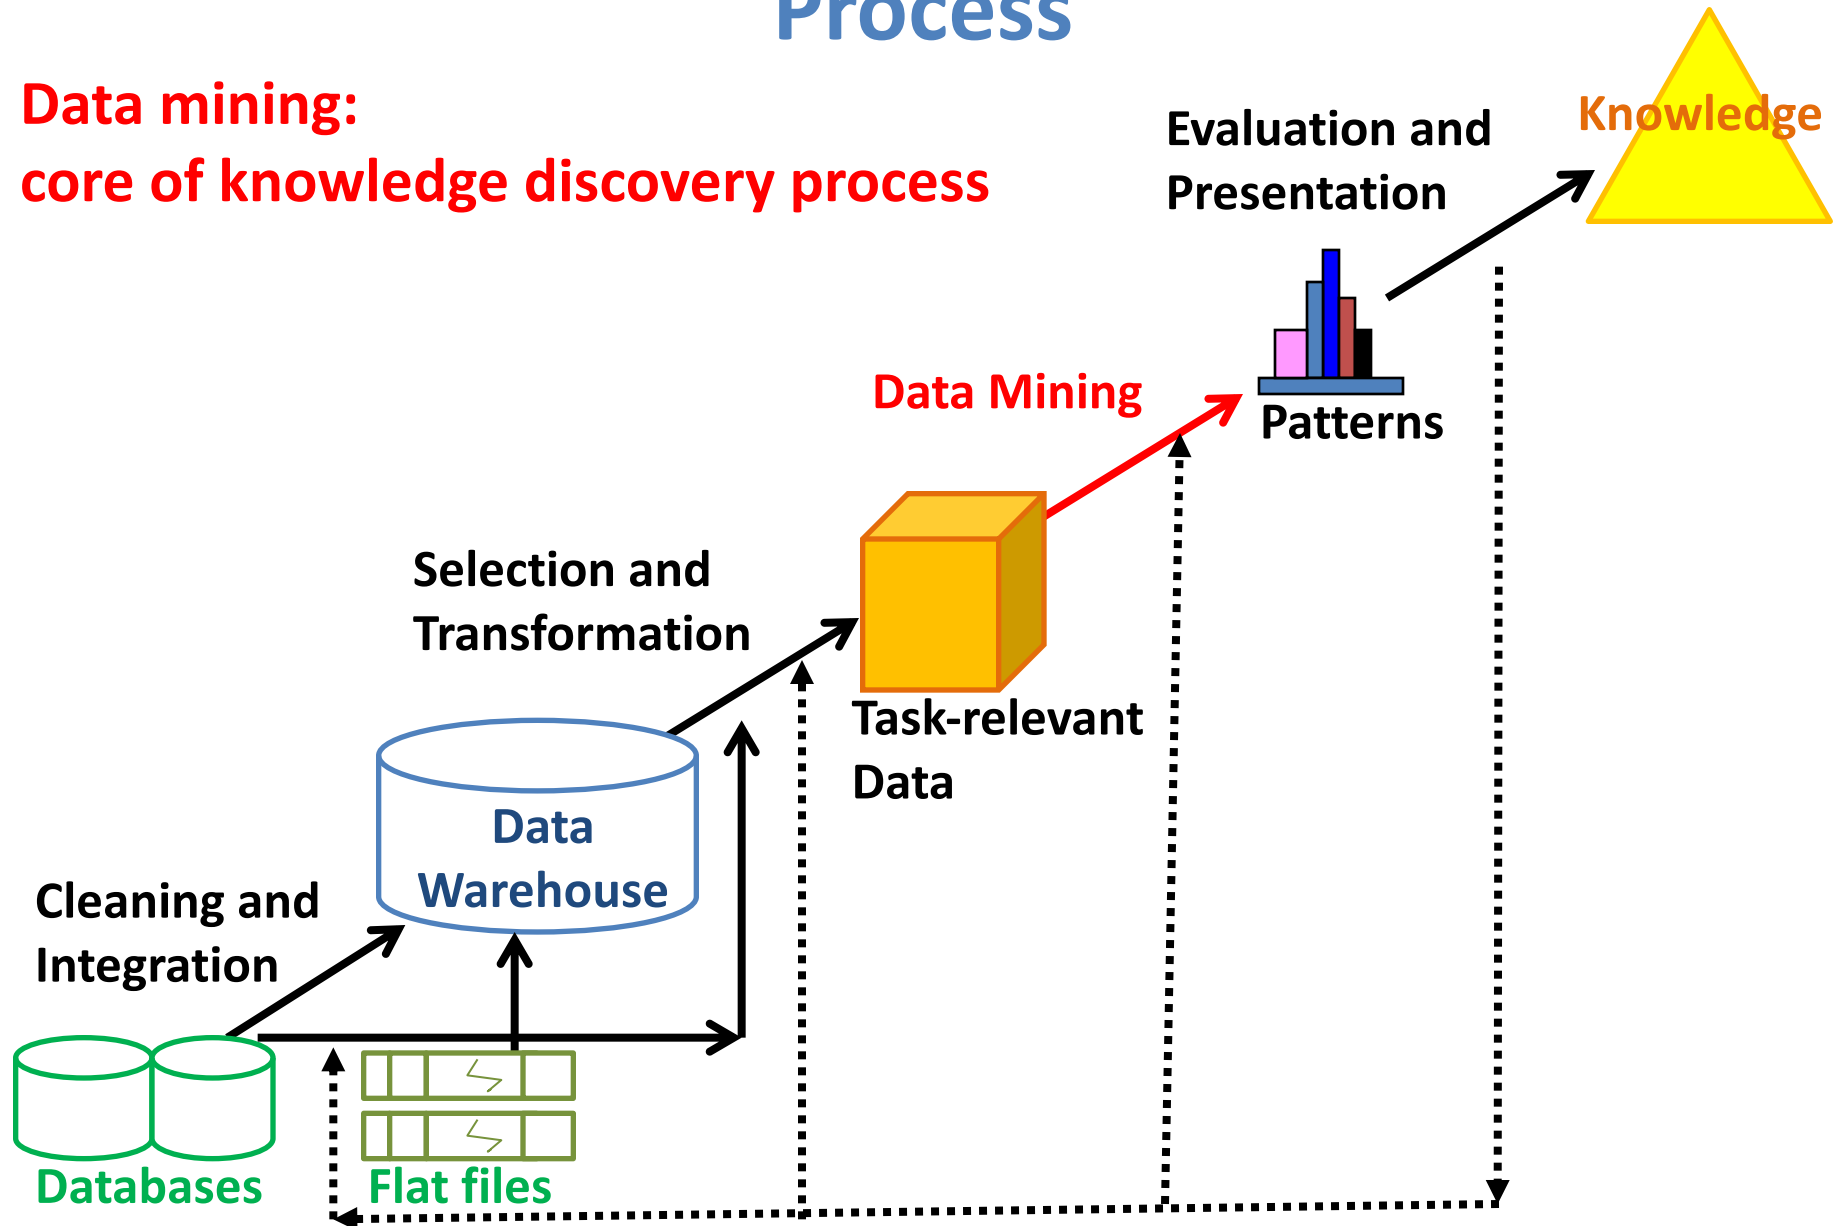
Process

Data mining:
core of knowledge discovery process

Evaluation and Presentation

Knowledge

Data Mining

Patterns

Selection and Transformation

Task-relevant Data

Data Warehouse

Cleaning and Integration

Databases

Flat files